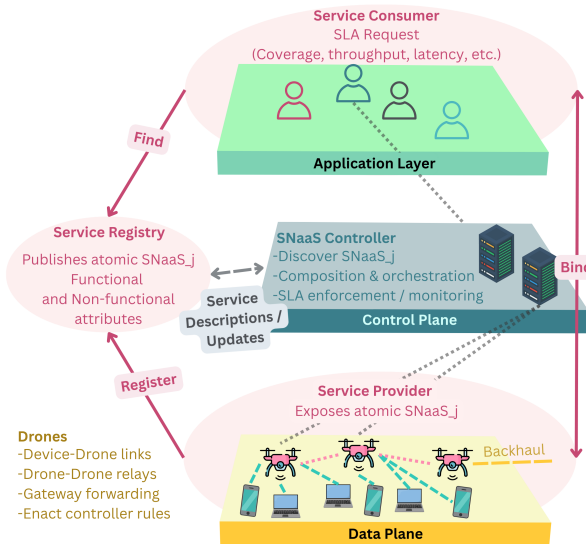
Service Consumer
SLA Request
(Coverage, throughput, latency, etc.)

Application Layer

Find

Service Registry
Publishes atomic SNaaS_j
Functional
and Non-functional
attributes

SNaaS Controller
-Discover SNaaS_j
-Composition & orchestration
-SLA enforcement / monitoring

Service
Descriptions /
Updates

Control Plane

Bind

Register

Service Provider
Exposes atomic SNaaS_j

Drones
-Device-Drone links
-Drone-Drone relays
-Gateway forwarding
-Enact controller rules

Backhaul

Data Plane